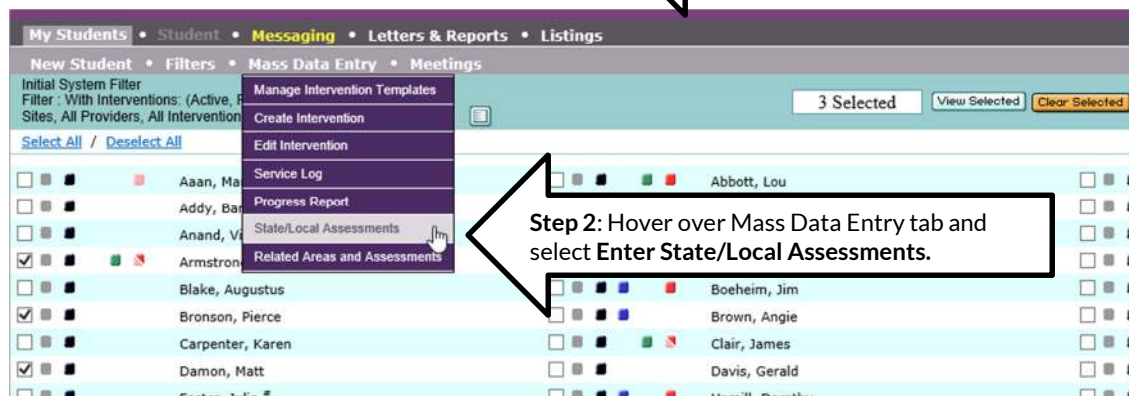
My Students • Student • Messaging • Letters & Reports • Listings

New Student • Filters • Mass Data Entry • Meetings

Initial System Filter
Filter : With Interventions: (Active, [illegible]
Sites, All Providers, All Intervention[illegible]

Manage Intervention Templates
Create Intervention
Edit Intervention
Service Log
Progress Report
State/Local Assessments
Related Areas and Assessments

3 Selected
View Selected
Clear Selected

Select All / Deselect All

Aaan, Ma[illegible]
Addy, Bar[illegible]
Anand, Vi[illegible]
Armstron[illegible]
Blake, Augustus
Bronson, Pierce
Carpenter, Karen
Damon, Matt

Abbott, Lou
Boeheim, Jim
Brown, Angie
Clair, James
Davis, Gerald

**Step 2**: Hover over Mass Data Entry tab and select **Enter State/Local Assessments.**